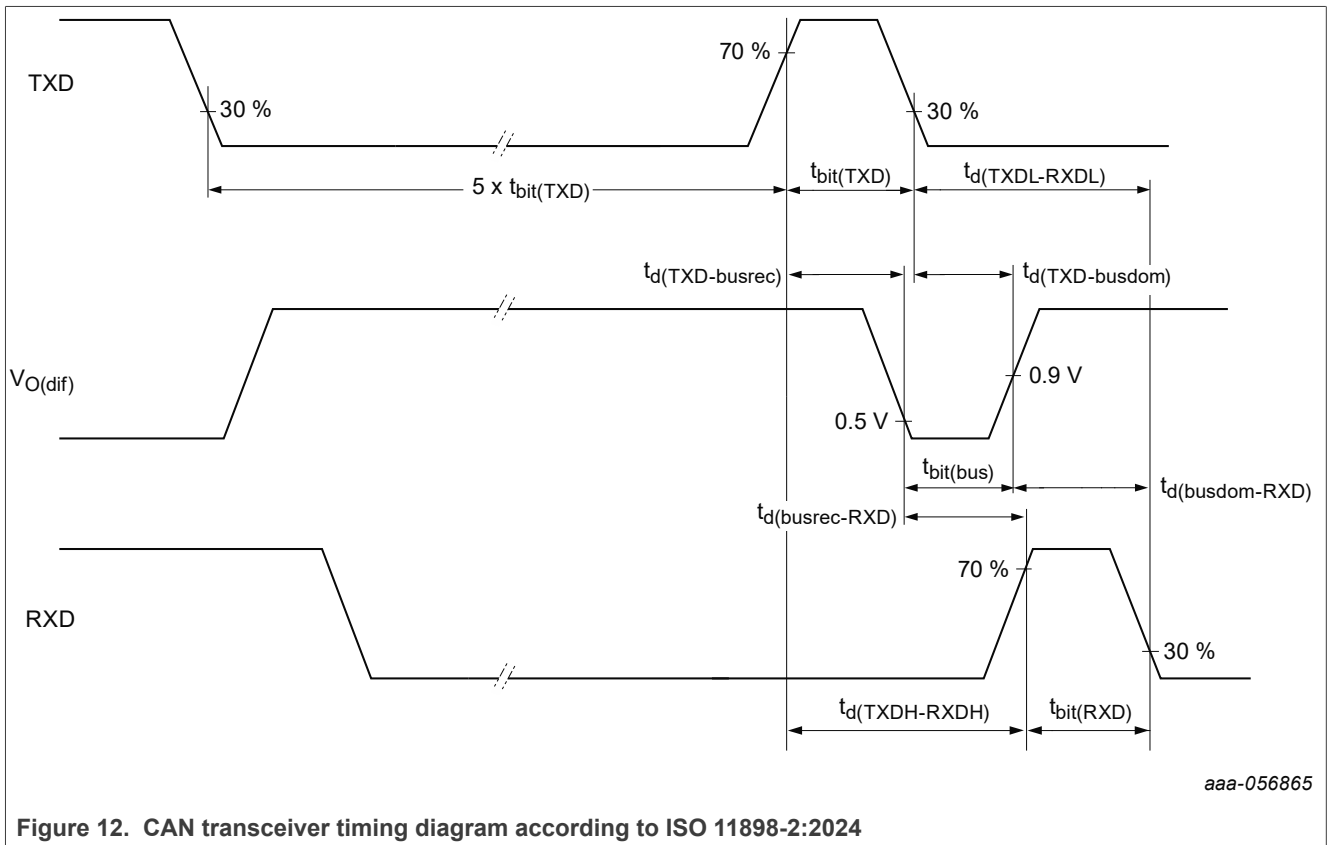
TXD

70 %

30 %

30 %

5 x $t_{bit(TXD)}$

$t_{bit(TXD)}$

$t_{d(TXDL-RXDL)}$

$t_{d(TXD-busrec)}$

$t_{d(TXD-busdom)}$

$V_{O(dif)}$

0.9 V

0.5 V

$t_{bit(bus)}$

$t_{d(busdom-RXD)}$

$t_{d(busrec-RXD)}$

70 %

RXD

30 %

$t_{d(TXDH-RXDH)}$

$t_{bit(RXD)}$

aaa-056865

Figure 12. CAN transceiver timing diagram according to ISO 11898-2:2024